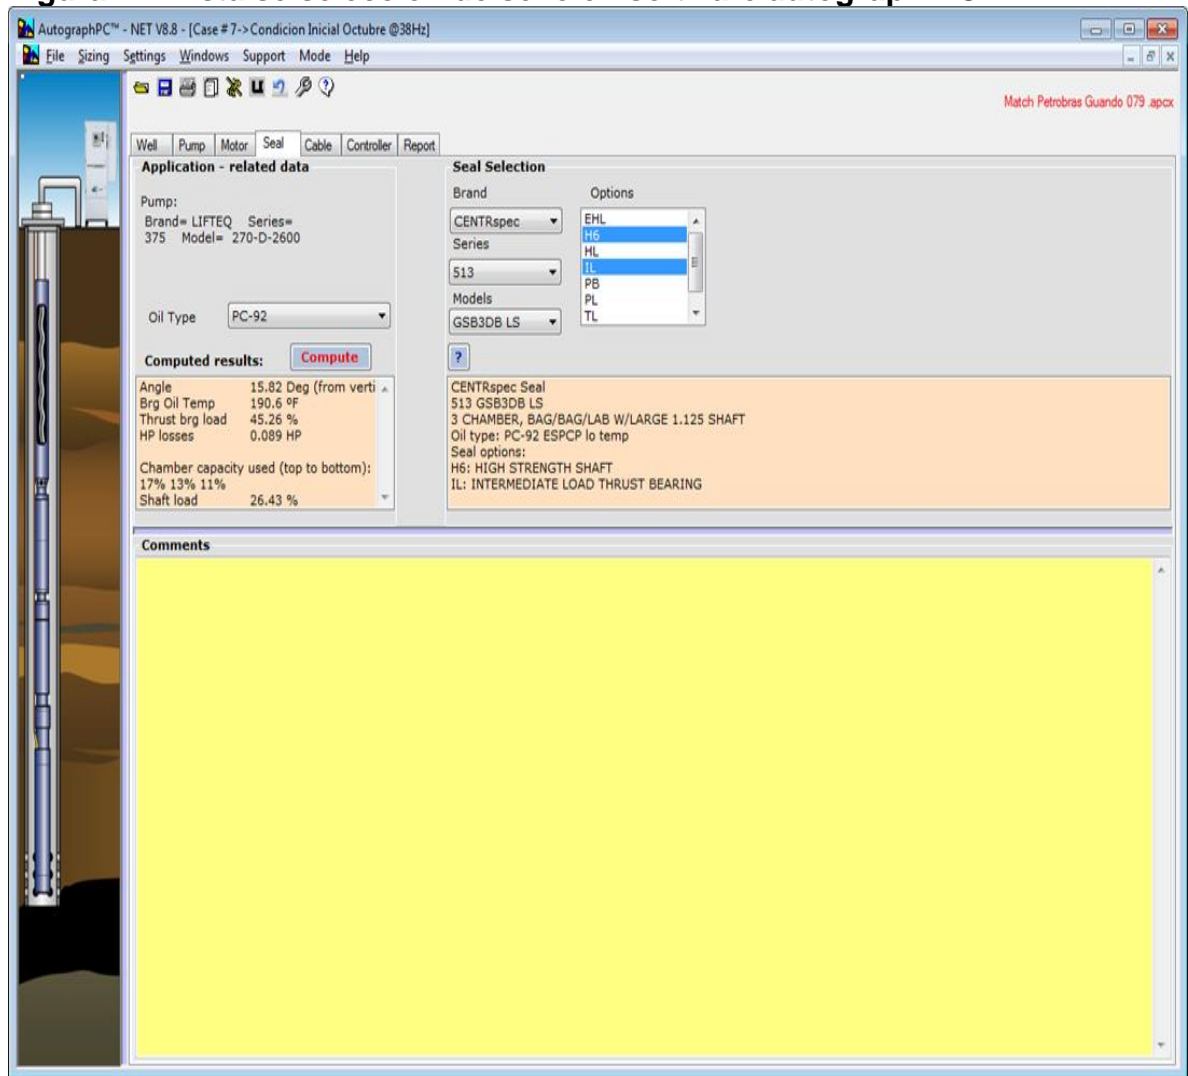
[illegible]

AutographPC™ - NET V8.8 - [Case # 7->Condicion Inicial Octubre @38Hz]

File Sizing Settings Windows Support Mode Help

Match Petrobras Guando 079 .apcx

Well Pump Motor Seal Cable Controller Report

Application - related data

Pump:
Brand= LIFTEQ Series= 375 Model= 270-D-2600

Oil Type PC-92

Computed results: Compute

Angle 15.82 Deg (from verti
Brg Oil Temp 190.6 ºF
Thrust brg load 45.26 %
HP losses 0.089 HP

Chamber capacity used (top to bottom):
17% 13% 11%
Shaft load 26.43 %

Seal Selection

Brand
CENTRspec
Series
513
Models
GSB3DB LS

Options
EHL
H6
HL
IL
PB
PL
TL

?

CENTRspec Seal
513 GSB3DB LS
3 CHAMBER, BAG/BAG/LAB W/LARGE 1.125 SHAFT
Oil type: PC-92 ESPCP lo temp
Seal options:
H6: HIGH STRENGTH SHAFT
IL: INTERMEDIATE LOAD THRUST BEARING

Comments